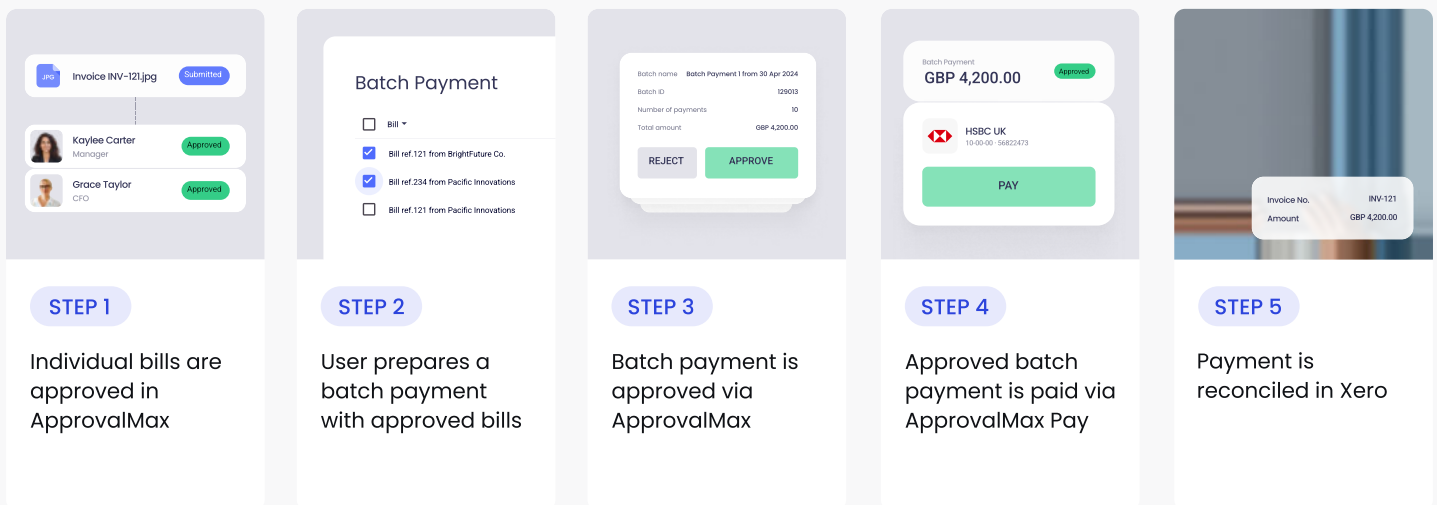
JPG Invoice INV-121.jpg Submitted

Kaylee Carter
Manager
Approved

Grace Taylor
CFO
Approved

STEP 1

Individual bills are approved in ApprovalMax

Batch Payment

Bill

Bill ref.121 from BrightFuture Co.

Bill ref.234 from Pacific Innovations

Bill ref.121 from Pacific Innovations

STEP 2

User prepares a batch payment with approved bills

| Batch name | Batch Payment 1 from 30 Apr 2024 |
|---|---|
| Batch ID | 129013 |
| Number of payments | 10 |
| Total amount | GBP 4,200.00 |

REJECT APPROVE

STEP 3

Batch payment is approved via ApprovalMax

Batch Payment
GBP 4,200.00
Approved

HSBC UK
10-00-00 · 56822473

PAY

STEP 4

Approved batch payment is paid via ApprovalMax Pay

Invoice No. INV-121
Amount GBP 4,200.00

STEP 5

Payment is reconciled in Xero